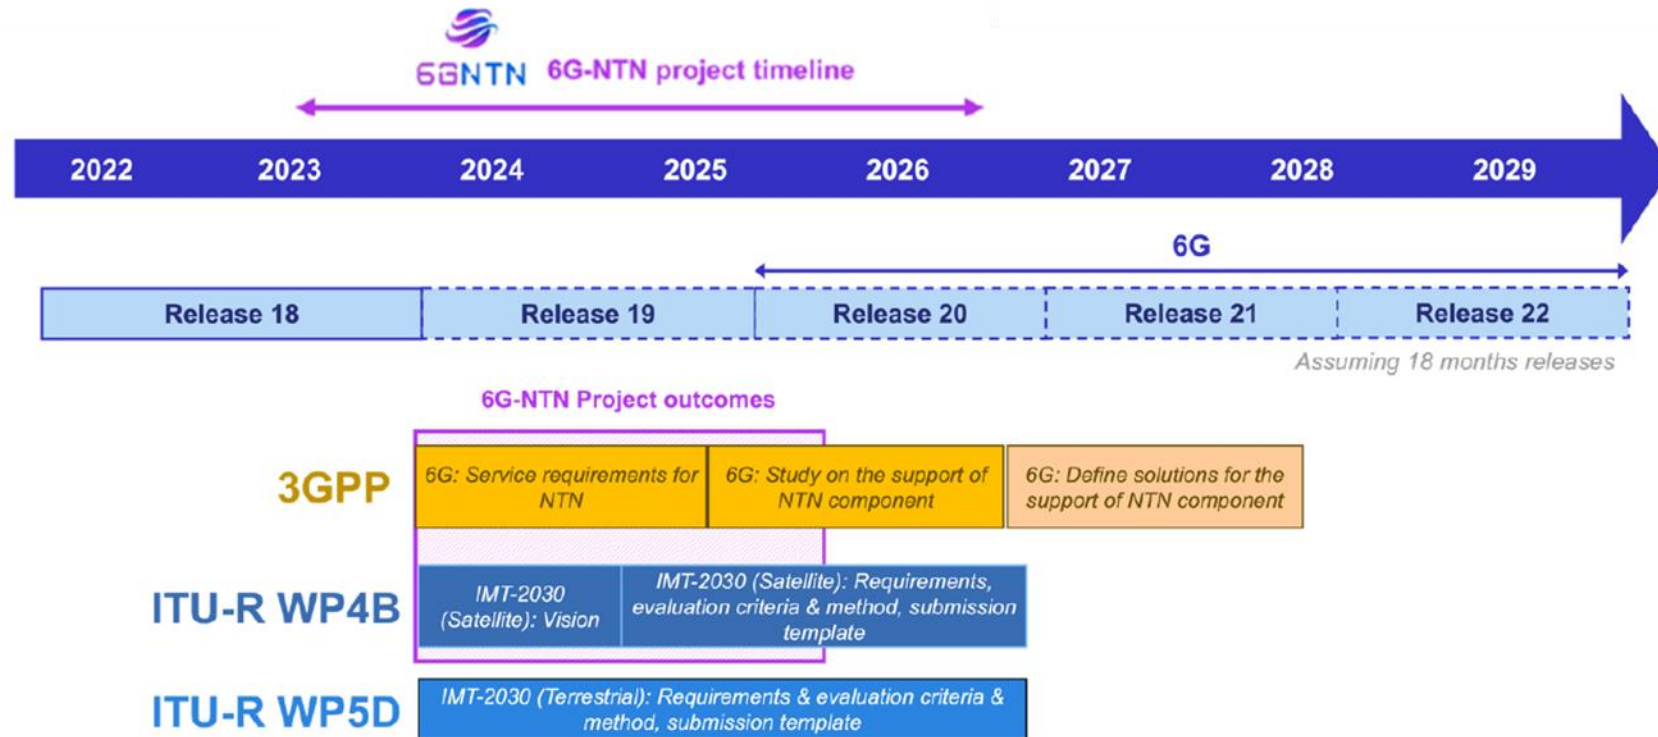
6GNTN 6G-NTN project timeline

2022 2023 2024 2025 2026 2027 2028 2029

6G

| Release 18 | Release 19 | Release 20 | Release 21 | Release 22 |
|---|---|---|---|---|

Assuming 18 months releases

6G-NTN Project outcomes

3GPP

6G: Service requirements for NTN

6G: Study on the support of NTN component

6G: Define solutions for the support of NTN component

ITU-R WP4B

IMT-2030 (Satellite): Vision

IMT-2030 (Satellite): Requirements, evaluation criteria & method, submission template

ITU-R WP5D

IMT-2030 (Terrestrial): Requirements & evaluation criteria & method, submission template